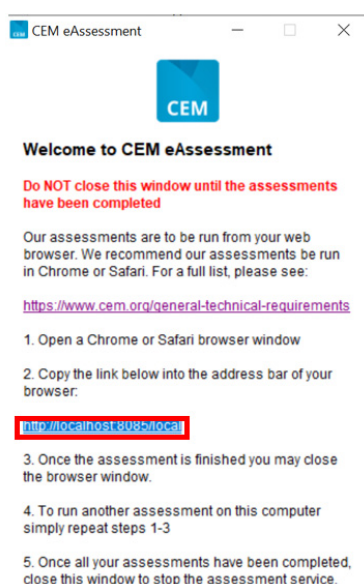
CEM CEM eAssessment

CEM

Welcome to CEM eAssessment

Do NOT close this window until the assessments have been completed

Our assessments are to be run from your web browser. We recommend our assessments be run in Chrome or Safari. For a full list, please see:

https://www.cem.org/general-technical-requirements

1. Open a Chrome or Safari browser window

2. Copy the link below into the address bar of your browser:

http://localhost:8085/local

3. Once the assessment is finished you may close the browser window.

4. To run another assessment on this computer simply repeat steps 1-3

5. Once all your assessments have been completed, close this window to stop the assessment service.